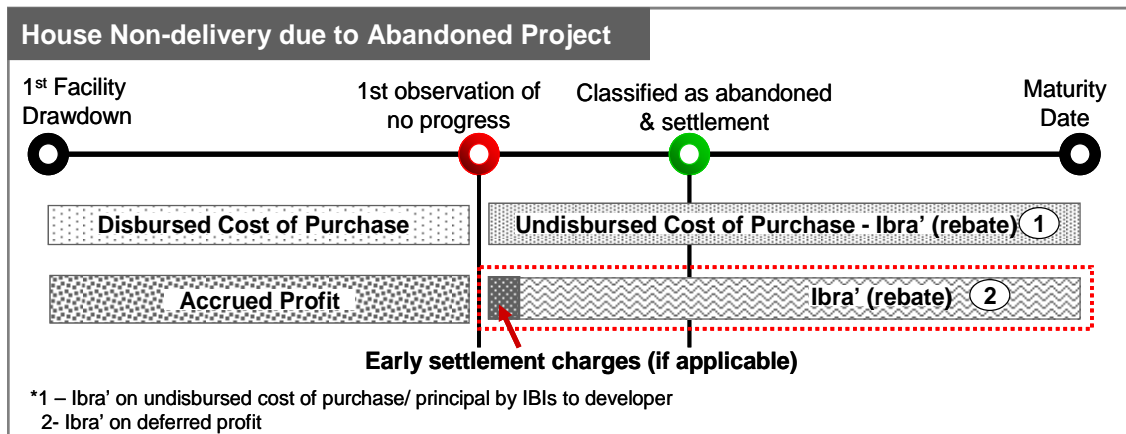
House Non-delivery due to Abandoned Project

1st Facility Drawdown

1st observation of no progress

Classified as abandoned & settlement

Maturity Date

Disbursed Cost of Purchase

Undisbursed Cost of Purchase - Ibra' (rebate) 1

Accrued Profit

Ibra' (rebate) 2

Early settlement charges (if applicable)

*1 – Ibra' on undisbursed cost of purchase/ principal by IBIs to developer
2- Ibra' on deferred profit